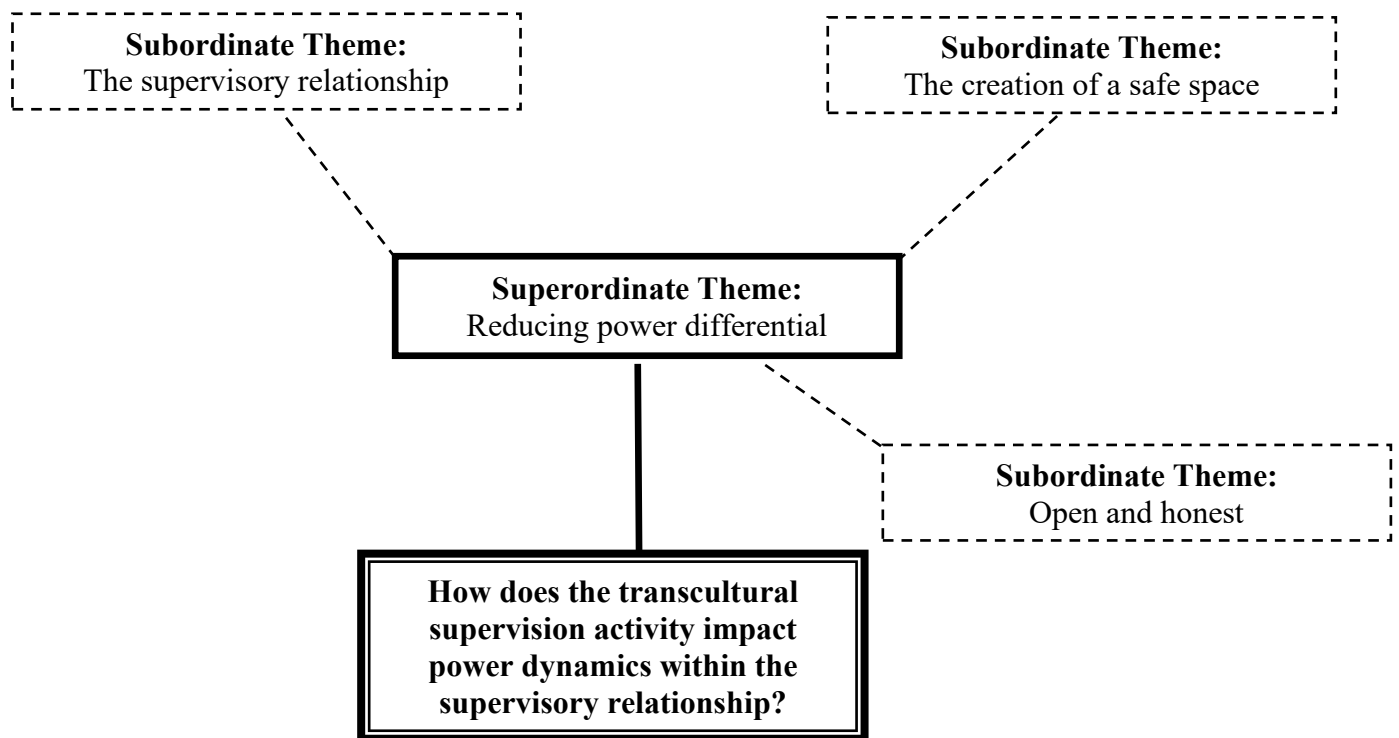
**Subordinate Theme:**
The supervisory relationship

**Subordinate Theme:**
The creation of a safe space

**Superordinate Theme:**
Reducing power differential

**Subordinate Theme:**
Open and honest

**How does the transcultural supervision activity impact power dynamics within the supervisory relationship?**